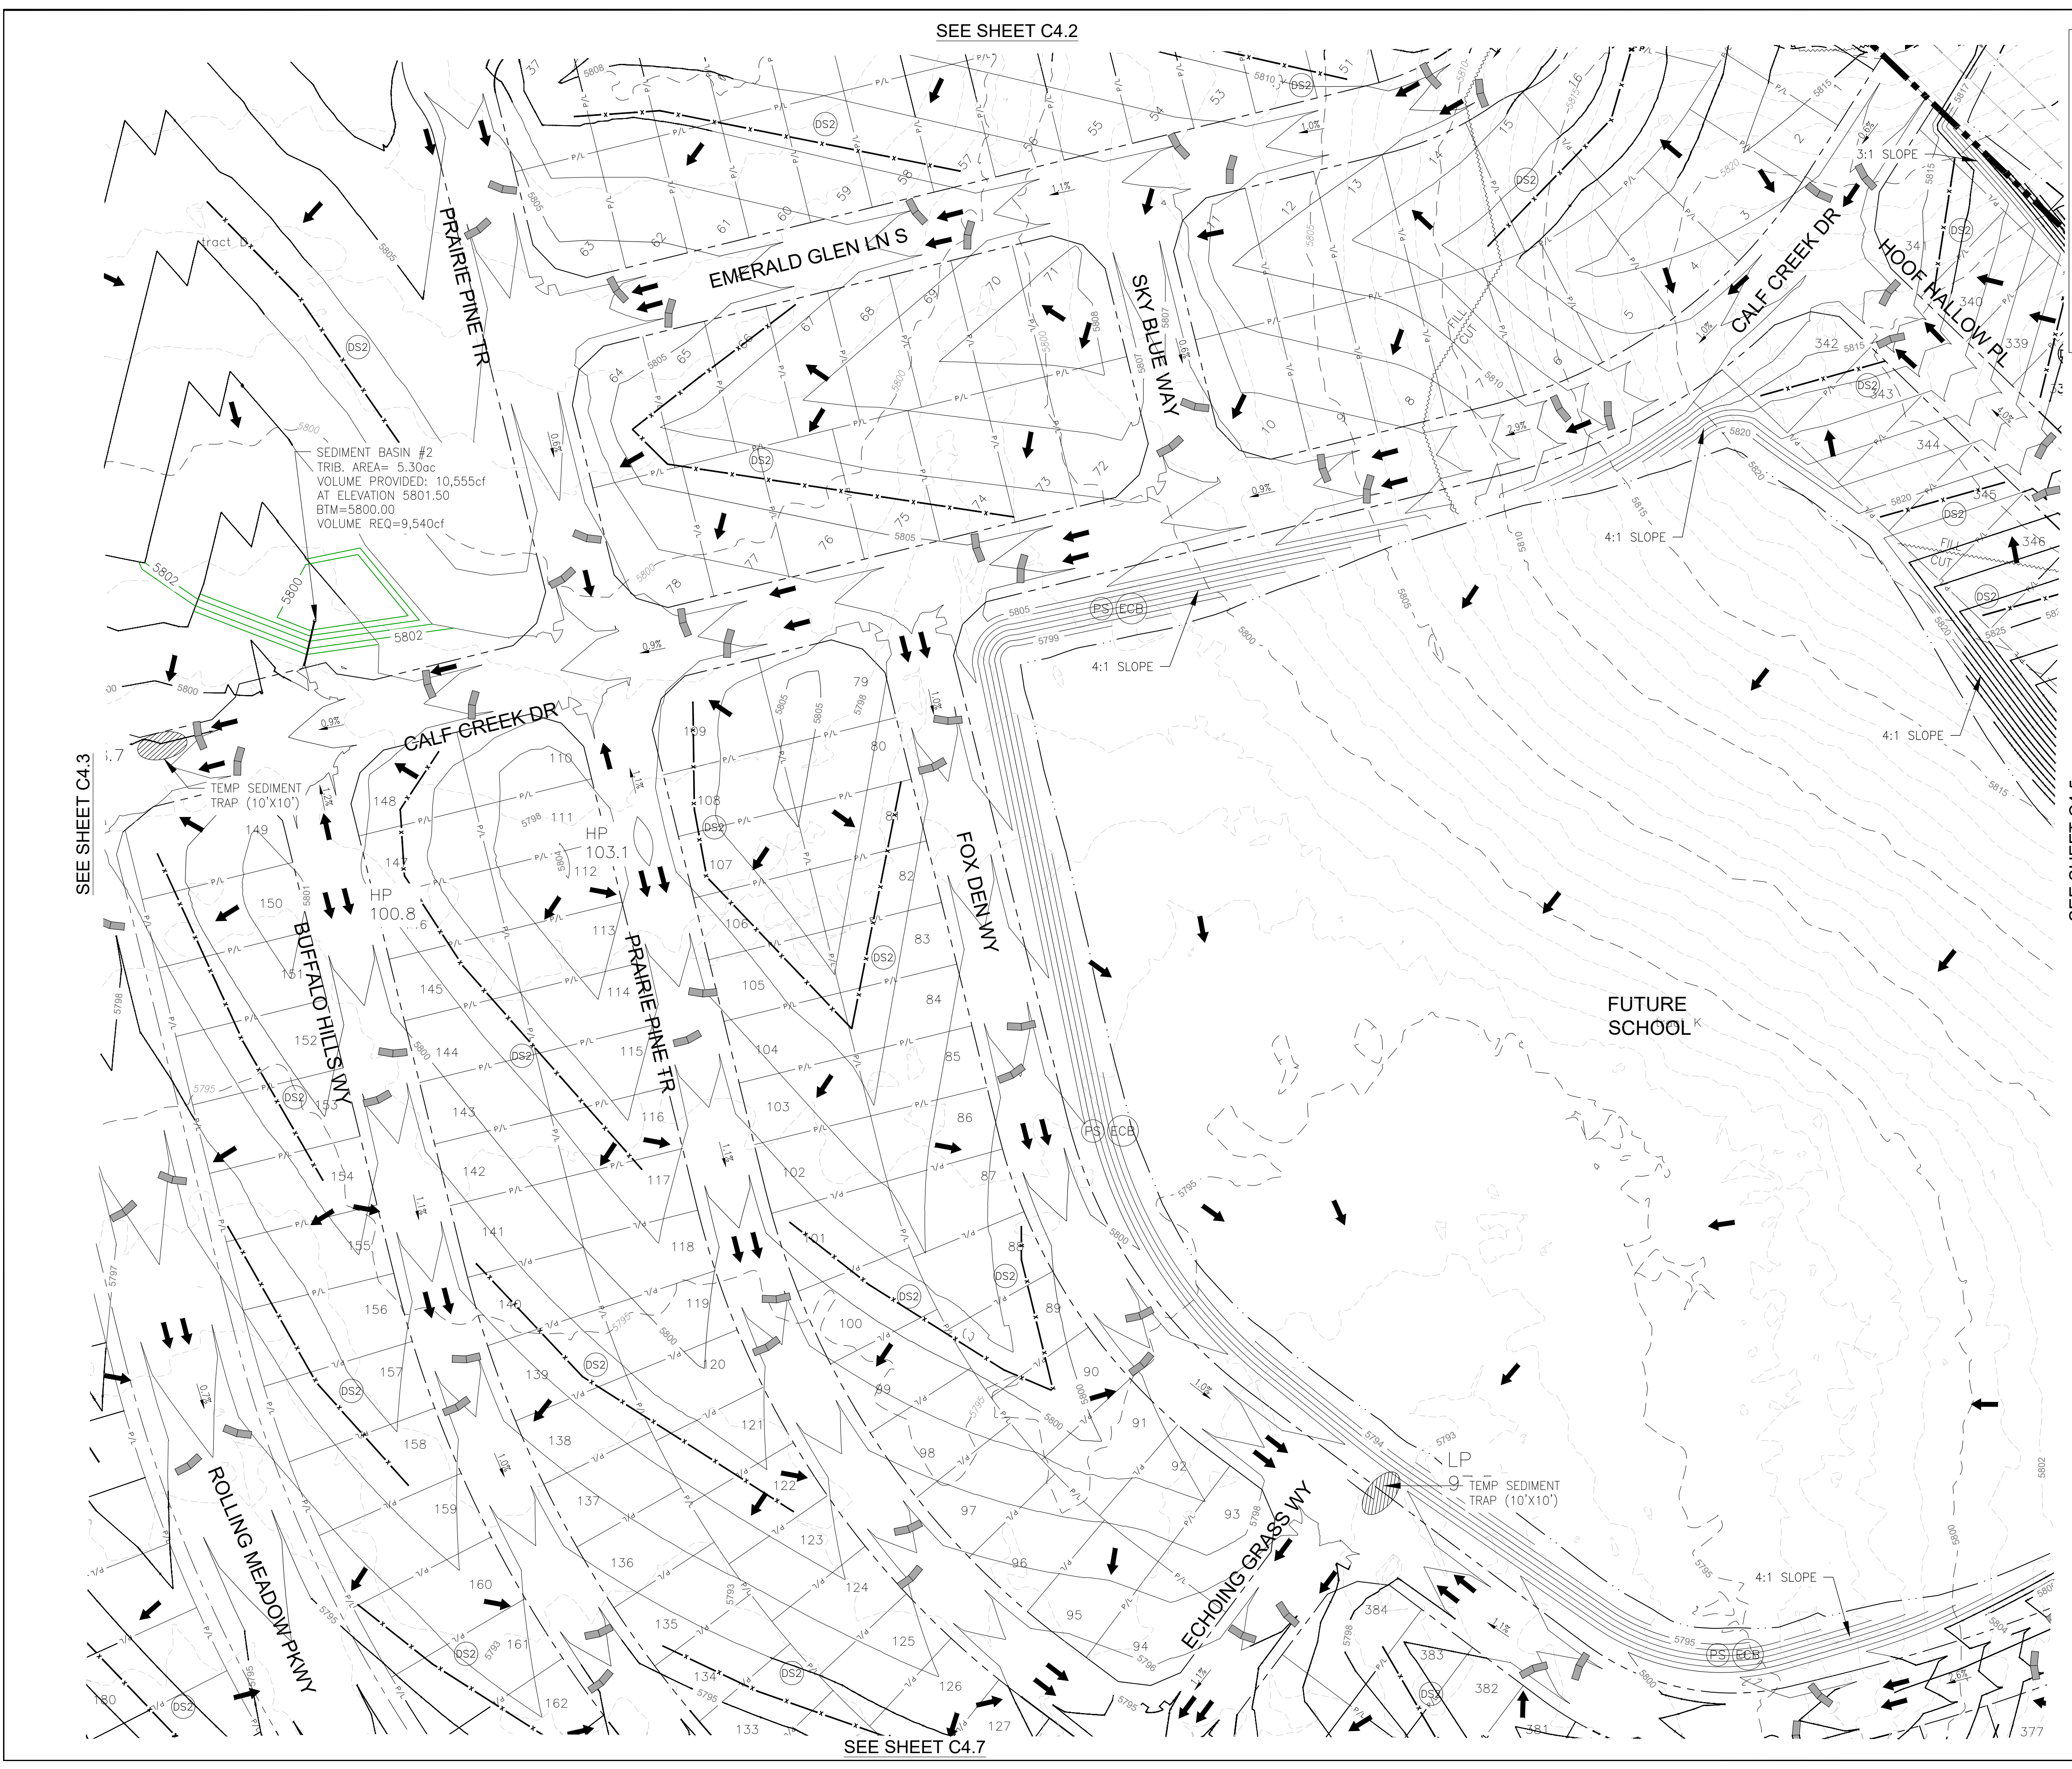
SEE SHEET C4.2

PRAIRIE PINE TR

EMERALD GLEN LN S

SKY BLUE WAY

CALF CREEK DR

HOOF HALLOW PL

3:1 SLOPE

SEDIMENT BASIN #2
TRIB. AREA= 5.30ac
VOLUME PROVIDED: 10,555cf
AT ELEVATION 5801.50
BTM=5800.00
VOLUME REQ=9,540cf

4:1 SLOPE

4:1 SLOPE

4:1 SLOPE

CALF CREEK DR

TEMP SEDIMENT TRAP (10'X10')

SEE SHEET C4.3

HP 103.1

HP 100.8

FOX DEN WY

BUFFALO HILLS WY

PRAIRIE PINE TR

FUTURE SCHOOL

ROLLING MEADOW PKWY

ECHOING GRASS WY

LP

TEMP SEDIMENT TRAP (10'X10')

4:1 SLOPE

SEE SHEET C4.7